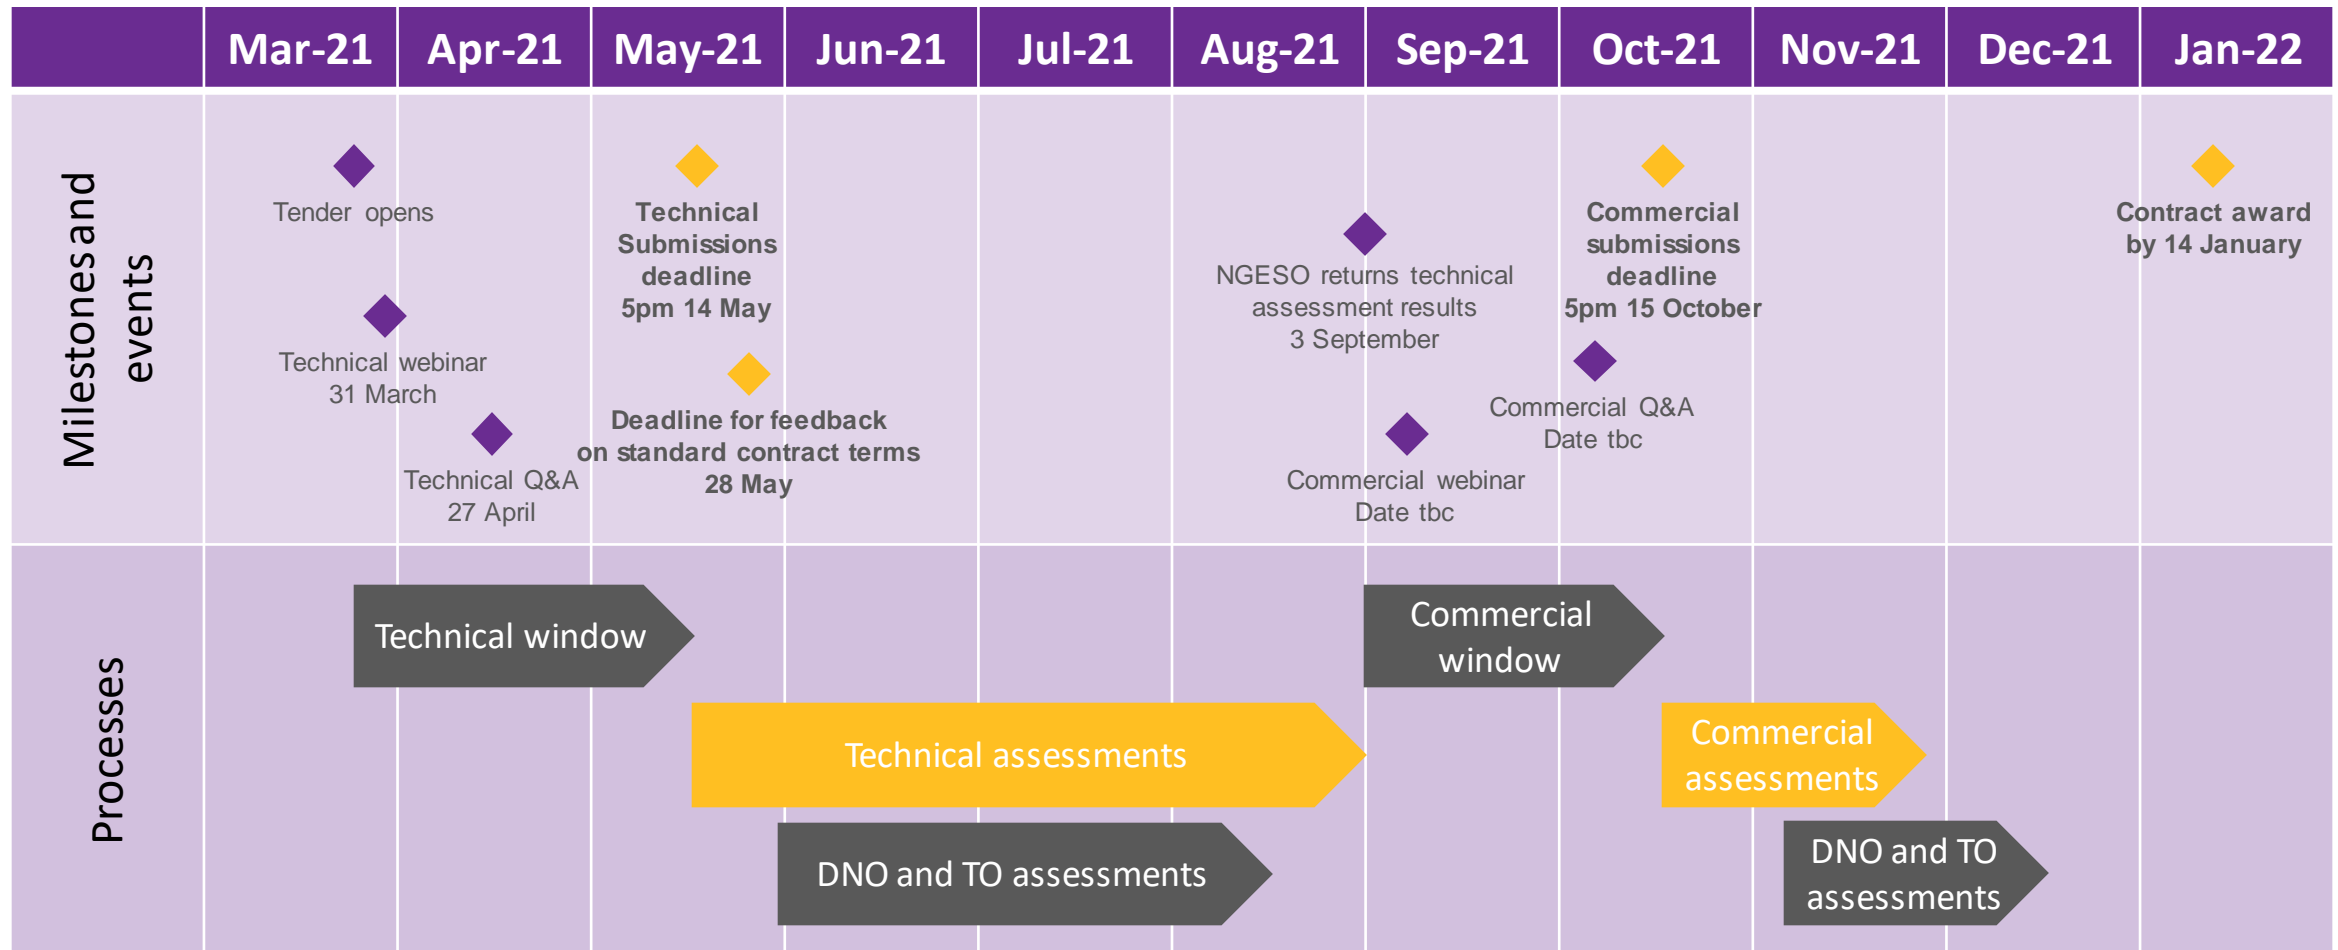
| | Mar-21 | Apr-21 | May-21 | Jun-21 | Jul-21 | Aug-21 | Sep-21 | Oct-21 | Nov-21 | Dec-21 | Jan-22 |
|---|---|---|---|---|---|---|---|---|---|---|---|

Milestones and events

Tender opens

Technical webinar 31 March

Technical Q&A 27 April

Technical Submissions deadline 5pm 14 May

Deadline for feedback on standard contract terms 28 May

NGESO returns technical assessment results 3 September

Commercial webinar Date tbc

Commercial submissions deadline 5pm 15 October

Commercial Q&A Date tbc

Contract award by 14 January

Processes

Technical window

Commercial window

Technical assessments

Commercial assessments

DNO and TO assessments

DNO and TO assessments